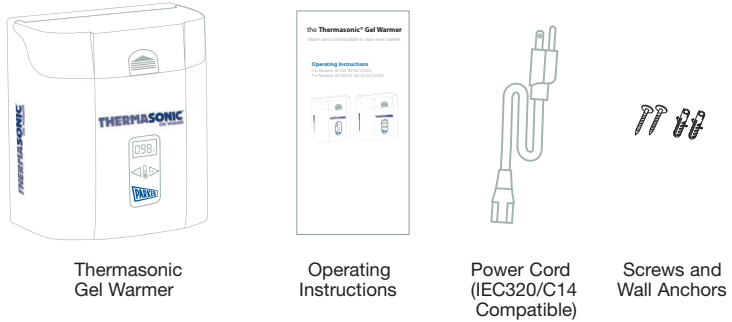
THERMASONIC
GEL WARMER

THERMASONIC
GEL WARMER

098

PARKER

the Thermasonic® Gel Warmer
Warm and comfortable is now even better.

Operating Instructions
For Models: 82-03, 82-03 (120V)
For Models: 82-03-20, 82-03-20 (230V)

Thermasonic Gel Warmer

Operating Instructions

Power Cord (IEC320/C14 Compatible)

Screws and Wall Anchors